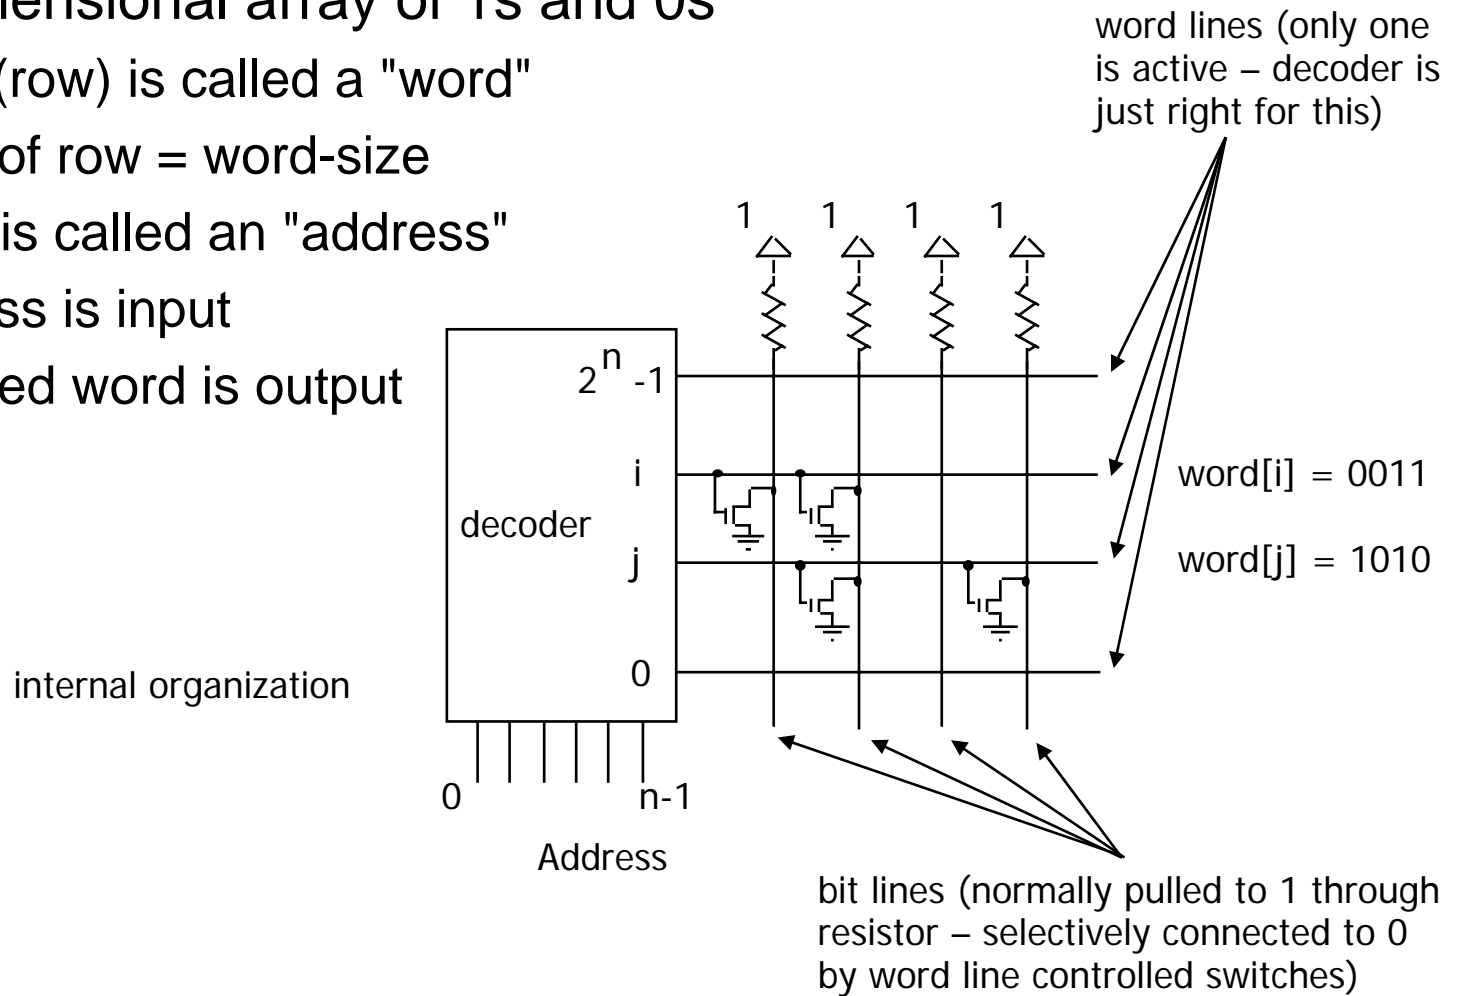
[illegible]ensional array of 1s and 0s
(row) is called a "word"
of row = word-size
is called an "address"
ss is input
ed word is output

word lines (only one is active – decoder is just right for this)

1 1 1 1

decoder

$2^n$ -1
i
j
0

word[i] = 0011
word[j] = 1010

internal organization

0 n-1
Address

bit lines (normally pulled to 1 through resistor – selectively connected to 0 by word line controlled switches)